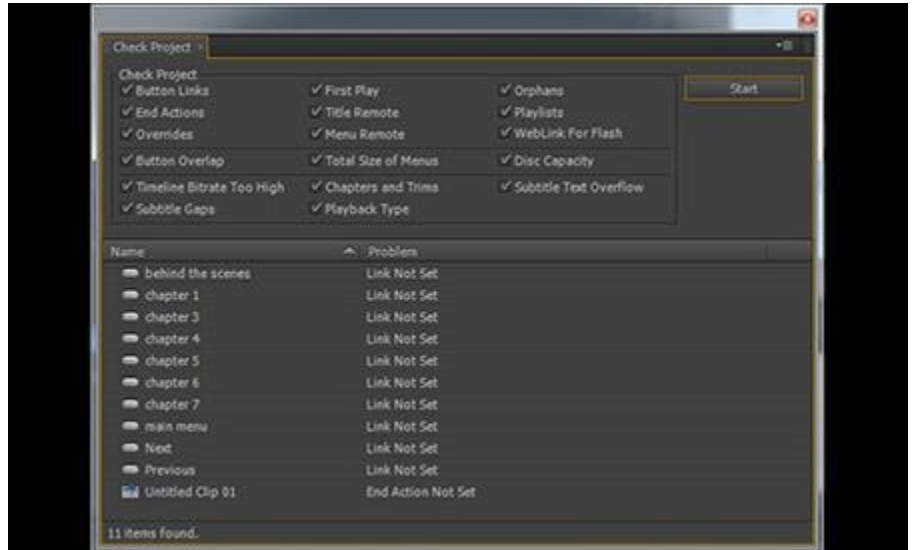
Check Project ×

Check Project
✓ Button Links
✓ End Actions
✓ Overrides
✓ Button Overlap
✓ Timeline Bitrate Too High
✓ Subtitle Gaps

✓ First Play
✓ Title Remote
✓ Menu Remote
✓ Total Size of Menus
✓ Chapters and Trims
✓ Playback Type

✓ Orphans
✓ Playlists
✓ WebLink For Flash
✓ Disc Capacity
✓ Subtitle Text Overflow

Start

| Name | Problem |
|---|---|
| behind the scenes | Link Not Set |
| chapter 1 | Link Not Set |
| chapter 3 | Link Not Set |
| chapter 4 | Link Not Set |
| chapter 5 | Link Not Set |
| chapter 6 | Link Not Set |
| chapter 7 | Link Not Set |
| main menu | Link Not Set |
| Next | Link Not Set |
| Previous | Link Not Set |
| Untitled Clip 01 | End Action Not Set |

11 items found.